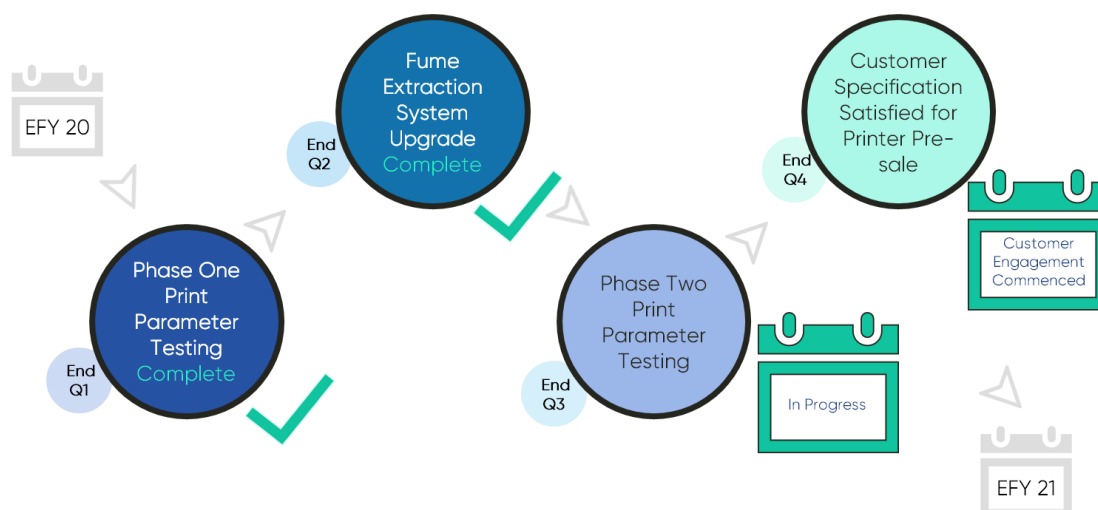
EFY 20

End Q1

Phase One Print Parameter Testing Complete

End Q2

Fume Extraction System Upgrade Complete

End Q3

Phase Two Print Parameter Testing

In Progress

End Q4

Customer Specification Satisfied for Printer Pre-sale

Customer Engagement Commenced

EFY 21